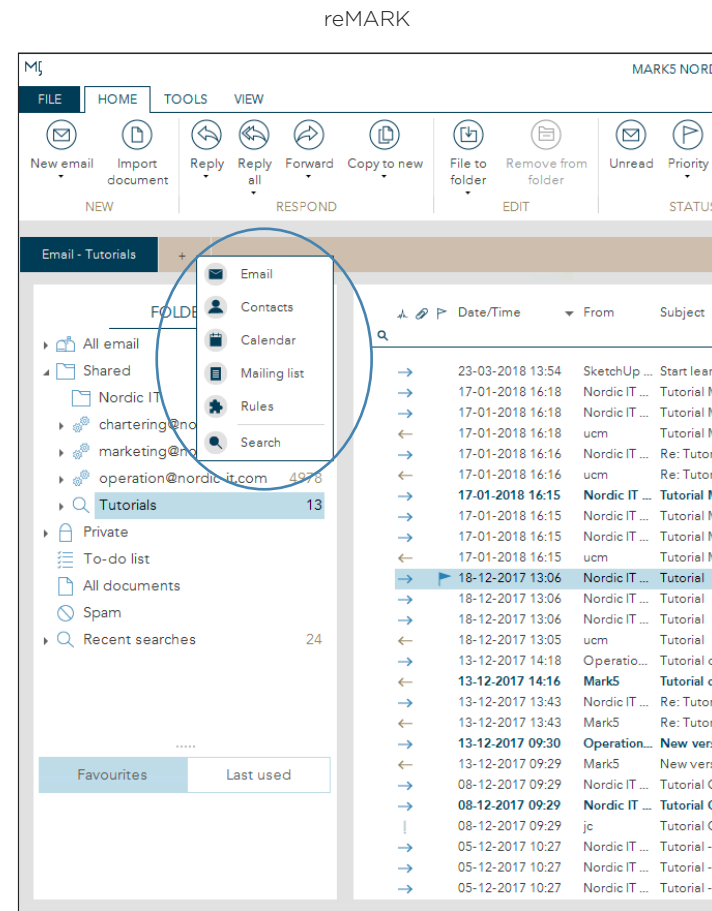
reMARK

M5 MARK5 NORD

FILE HOME TOOLS VIEW

New email
Import document
NEW

Reply
Reply all
Forward
Copy to new
RESPOND

File to folder
Remove from folder
EDIT

Unread
Priority
STATUS

Email - Tutorials +

Email
Contacts
Calendar
Mailing list
Rules
Search

FOLDE

All email
Shared
Nordic IT
chartering@no
marketing@no
operation@nordic-it.com 4978
Tutorials 13
Private
To-do list
All documents
Spam
Recent searches 24

Favourites
Last used

| | Date/Time | From | Subject |
|---|---|---|---|
| → | 23-03-2018 13:54 | SketchUp ... | Start lear |
| → | 17-01-2018 16:18 | Nordic IT ... | Tutorial |
| → | 17-01-2018 16:18 | Nordic IT ... | Tutorial |
| ← | 17-01-2018 16:18 | ucm | Tutorial |
| → | 17-01-2018 16:16 | Nordic IT ... | Re: Tuto |
| ← | 17-01-2018 16:16 | ucm | Re: Tuto |
| → | 17-01-2018 16:15 | Nordic IT ... | Tutorial |
| → | 17-01-2018 16:15 | Nordic IT ... | Tutorial |
| → | 17-01-2018 16:15 | Nordic IT ... | Tutorial |
| ← | 17-01-2018 16:15 | ucm | Tutorial |
| → | 18-12-2017 13:06 | Nordic IT ... | Tutorial |
| → | 18-12-2017 13:06 | Nordic IT ... | Tutorial |
| → | 18-12-2017 13:06 | Nordic IT ... | Tutorial |
| ← | 18-12-2017 13:05 | ucm | Tutorial |
| → | 13-12-2017 14:18 | Operatio... | Tutorial |
| ← | 13-12-2017 14:16 | Mark5 | Tutorial |
| → | 13-12-2017 13:43 | Nordic IT ... | Re: Tuto |
| ← | 13-12-2017 13:43 | Mark5 | Re: Tuto |
| → | 13-12-2017 09:30 | Operation... | New vers |
| ← | 13-12-2017 09:29 | Mark5 | New vers |
| → | 08-12-2017 09:29 | Nordic IT ... | Tutorial |
| → | 08-12-2017 09:29 | Nordic IT ... | Tutorial |
| | 08-12-2017 09:29 | jc | Tutorial |
| → | 05-12-2017 10:27 | Nordic IT ... | Tutorial - |
| → | 05-12-2017 10:27 | Nordic IT ... | Tutorial - |
| → | 05-12-2017 10:27 | Nordic IT ... | Tutorial - |